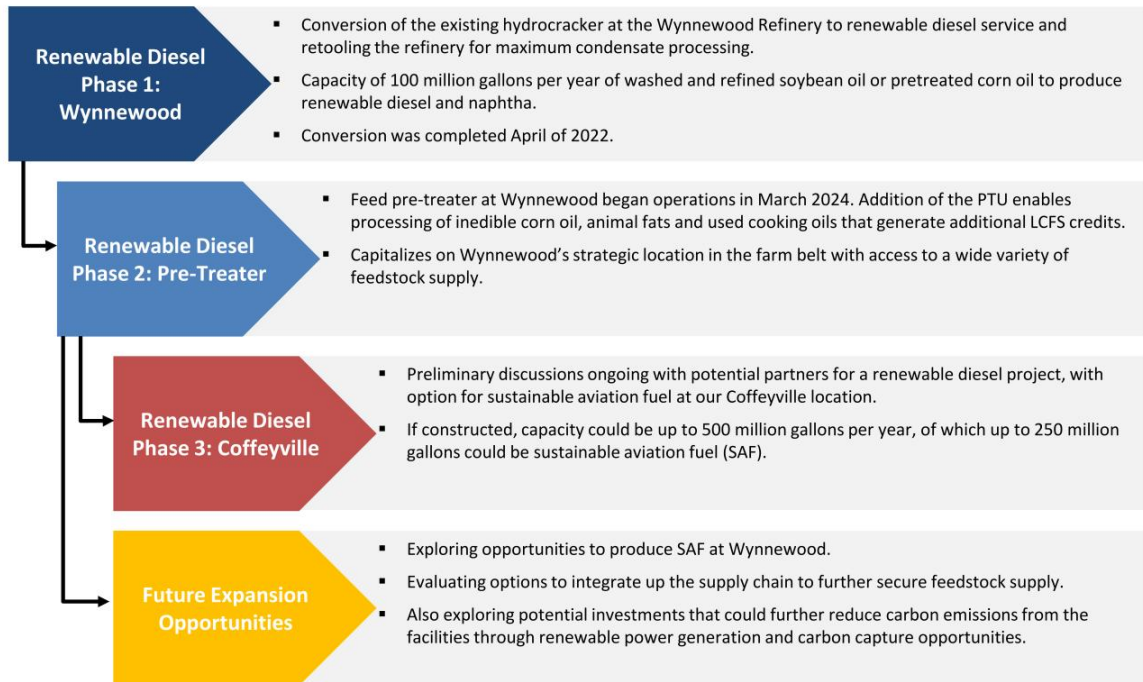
Renewable Diesel Phase 1: Wynnewood

- Conversion of the existing hydrocracker at the Wynnewood Refinery to renewable diesel service and retooling the refinery for maximum condensate processing.
- Capacity of 100 million gallons per year of washed and refined soybean oil or pretreated corn oil to produce renewable diesel and naphtha.
- Conversion was completed April of 2022.

Renewable Diesel Phase 2: Pre-Treater

- Feed pre-treater at Wynnewood began operations in March 2024. Addition of the PTU enables processing of inedible corn oil, animal fats and used cooking oils that generate additional LCFS credits.
- Capitalizes on Wynnewood's strategic location in the farm belt with access to a wide variety of feedstock supply.

Renewable Diesel Phase 3: Coffeyville

- Preliminary discussions ongoing with potential partners for a renewable diesel project, with option for sustainable aviation fuel at our Coffeyville location.
- If constructed, capacity could be up to 500 million gallons per year, of which up to 250 million gallons could be sustainable aviation fuel (SAF).

Future Expansion Opportunities

- Exploring opportunities to produce SAF at Wynnewood.
- Evaluating options to integrate up the supply chain to further secure feedstock supply.
- Also exploring potential investments that could further reduce carbon emissions from the facilities through renewable power generation and carbon capture opportunities.